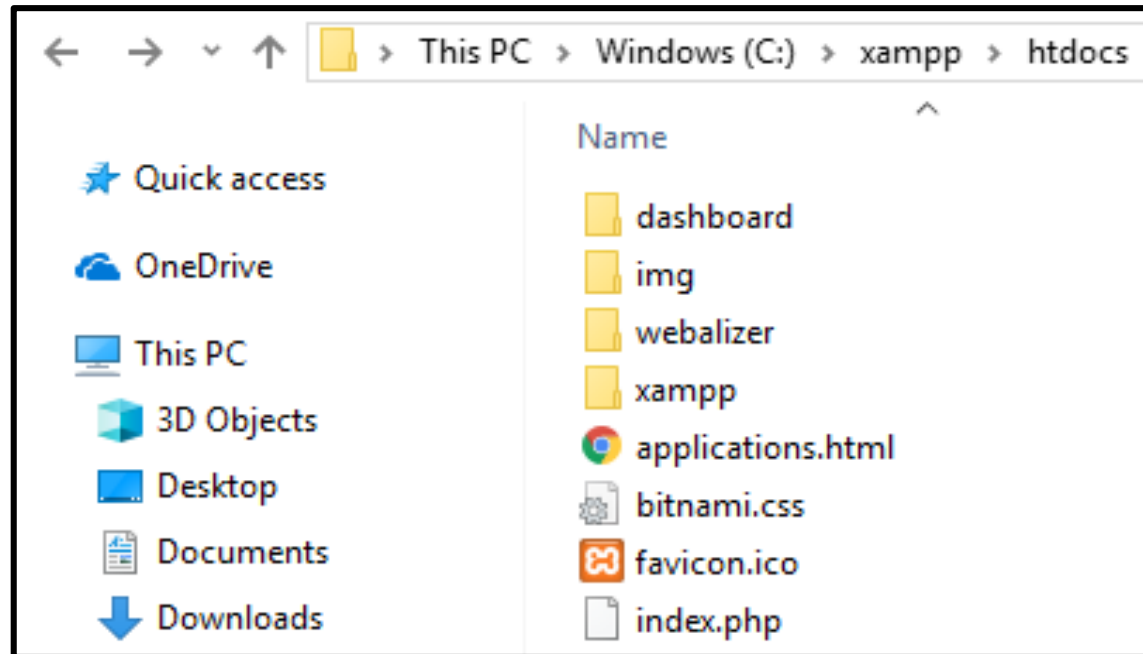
> This PC > Windows (C:) > xampp > htdocs

Name

Quick access

OneDrive

This PC

3D Objects

Desktop

Documents

Downloads

dashboard

img

webalizer

xampp

applications.html

bitnami.css

favicon.ico

index.php